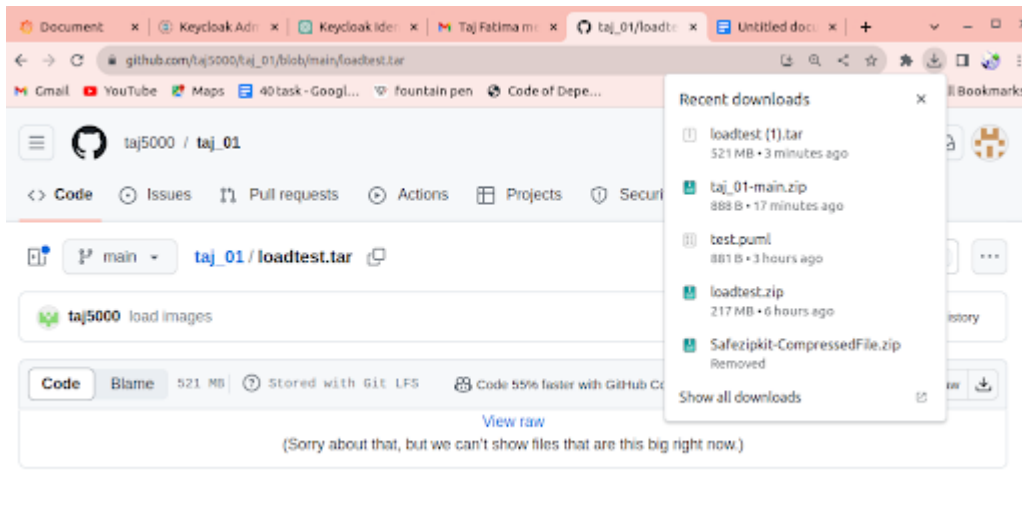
Document × Keycloak Adn × Keycloak Iden × Taj Fatima me × taj_01/loadte × Untitled docu × +

github.com/taj5000/taj_01/blob/main/loadtest.tar

Gmail YouTube Maps 40 task - Googl... fountain pen Code of Depe... ll Bookmarks

taj5000 / taj_01

<> Code Issues Pull requests Actions Projects Securi

main taj_01 / loadtest.tar

taj5000 load images istory

Code Blame 521 MB Stored with Git LFS Code 55% faster with GitHub Co w

View raw

(Sorry about that, but we can't show files that are this big right now.)

Recent downloads ×

loadtest (1).tar
521 MB • 3 minutes ago

taj_01-main.zip
888 B • 17 minutes ago

test.puml
881 B • 3 hours ago

loadtest.zip
217 MB • 6 hours ago

Safezipkit-CompressedFile.zip
Removed

Show all downloads